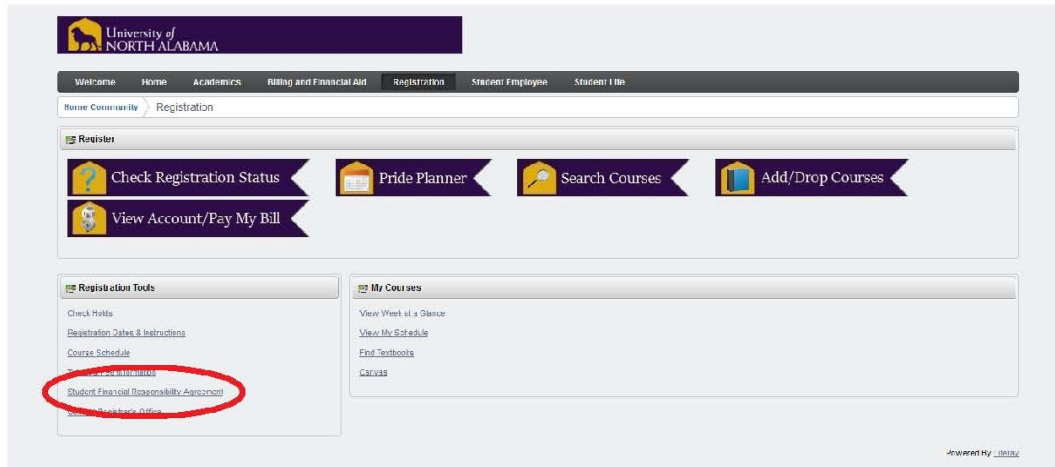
University of NORTH ALABAMA

Welcome Home Academics Billing and Financial Aid Registration Student Employee Student Life

Home Community Registration

Register

Check Registration Status
Pride Planner
Search Courses
Add/Drop Courses
View Account/Pay My Bill

Registration Tools

Check Holds
Registration Dates & Instructions
Course Schedule
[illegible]
Student Financial Responsibility Agreement
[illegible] Registrar's Office

My Courses

View Week at a Glance
View My Schedule
Find Textbooks
Canvas

Powered By Liferay